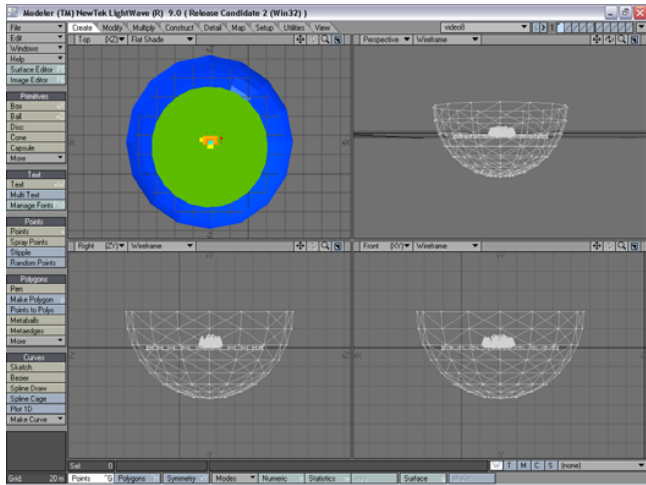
Modeler (TM) NewTek LightWave (R) 9.0 ( Release Candidate 2 (Win32) )

File
Edit
Windows
Help
Surface Editor
Image Editor

Create Modify Multiply Construct Detail Map Setup Utilities View

video0

Top (XZ) Flat Shade
Perspective Wireframe

Primitives
Box
Ball
Disc
Cone
Capsule
More

Text
Text
Multi Text
Manage Fonts

Points
Points
Spray Points
Stipple
Random Points

Polygons
Pen
Make Polygon
Points to Polys
Metaballs
Metaedges
More

Curves
Sketch
Bezier
Spline Draw
Spline Cage
Plot 1D
Make Curve

Right (ZY) Wireframe
Front (XY) Wireframe

Sel: 0
Grid: 20 m
Points Polygons Symmetry Modes Numeric Statistics Surface
W T M C S (none)